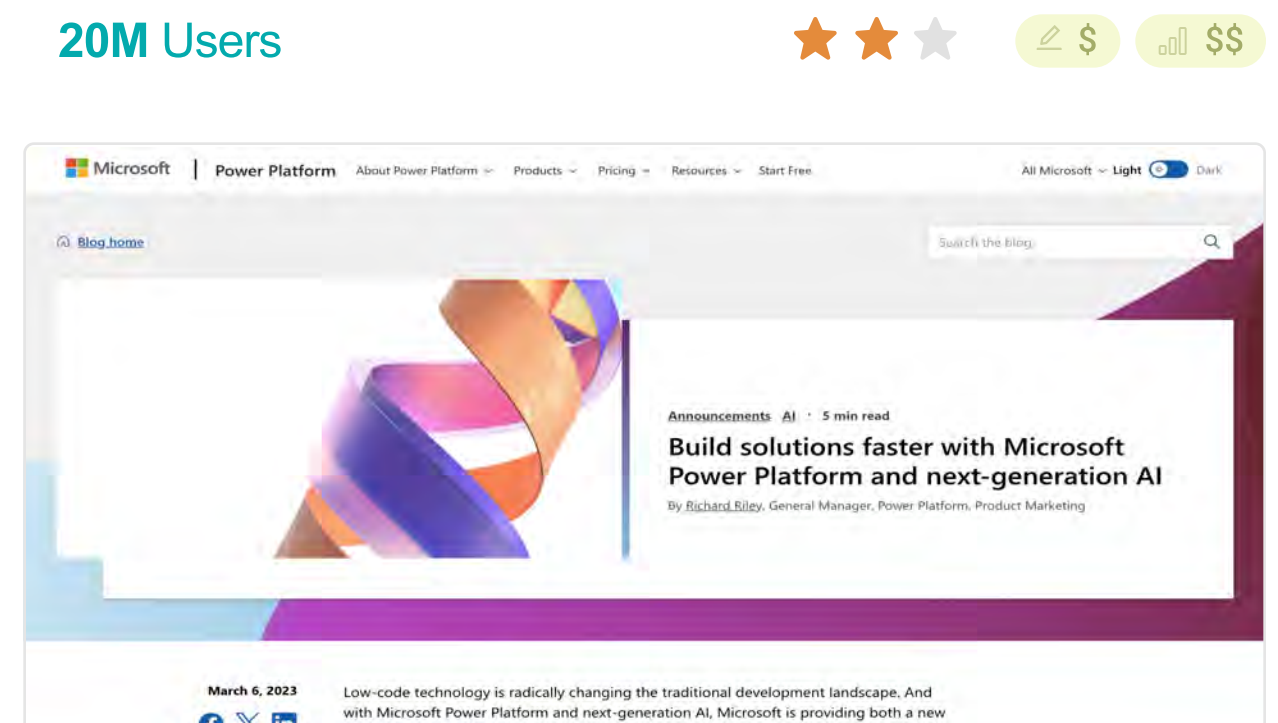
20M Users

$ $$

Microsoft | Power Platform About Power Platform Products Pricing Resources Start Free All Microsoft Light Dark

Blog home

Search the blog

Announcements AI · 5 min read

Build solutions faster with Microsoft Power Platform and next-generation AI

By Richard Riley, General Manager, Power Platform, Product Marketing

March 6, 2023

Low-code technology is radically changing the traditional development landscape. And with Microsoft Power Platform and next-generation AI, Microsoft is providing both a new